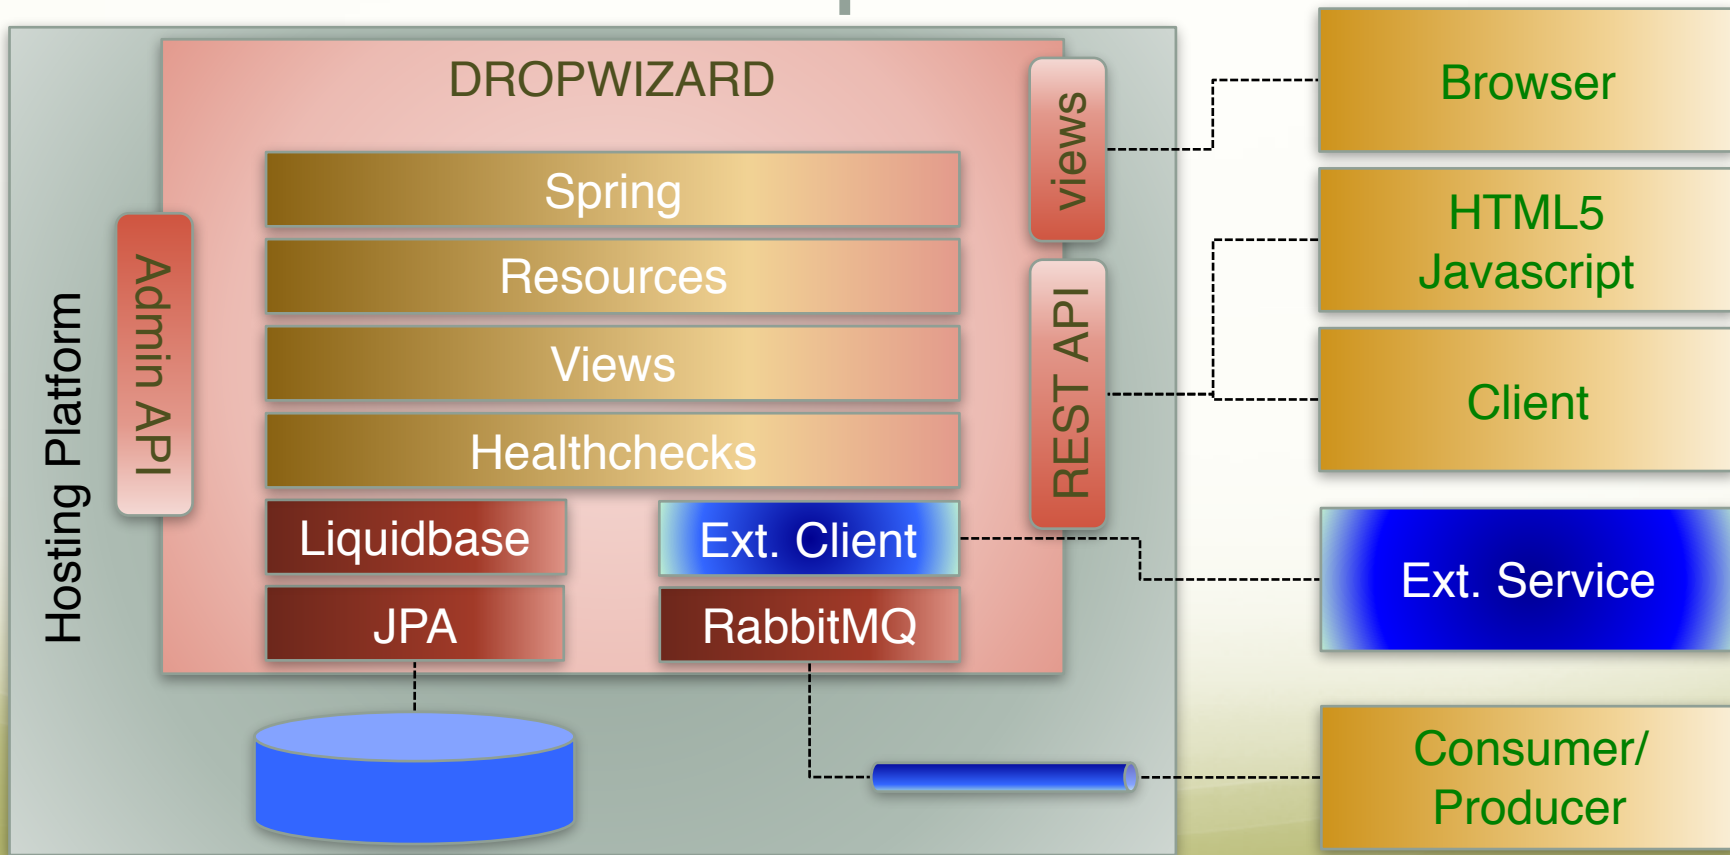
Hosting Platform

DROPWIZARD

Admin API

Spring

Resources

Views

Healthchecks

Liquidbase

JPA

Ext. Client

RabbitMQ

views

REST API

Browser

HTML5 Javascript

Client

Ext. Service

Consumer/ Producer